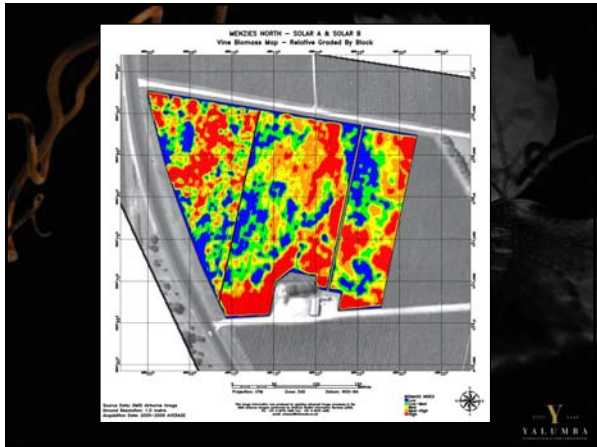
MENZIES NORTH – SOLAR A & SOLAR B
Vine Biomass Map – Relative Graded By Block

Source Data: DMSI Airborne Image
Ground Resolution: 1.0 metre
Acquisition Date: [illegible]

Projection: UTM Zone: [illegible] Datum: WGS-84

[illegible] INDEX
Low
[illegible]
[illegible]
High

Y
YALUMBA